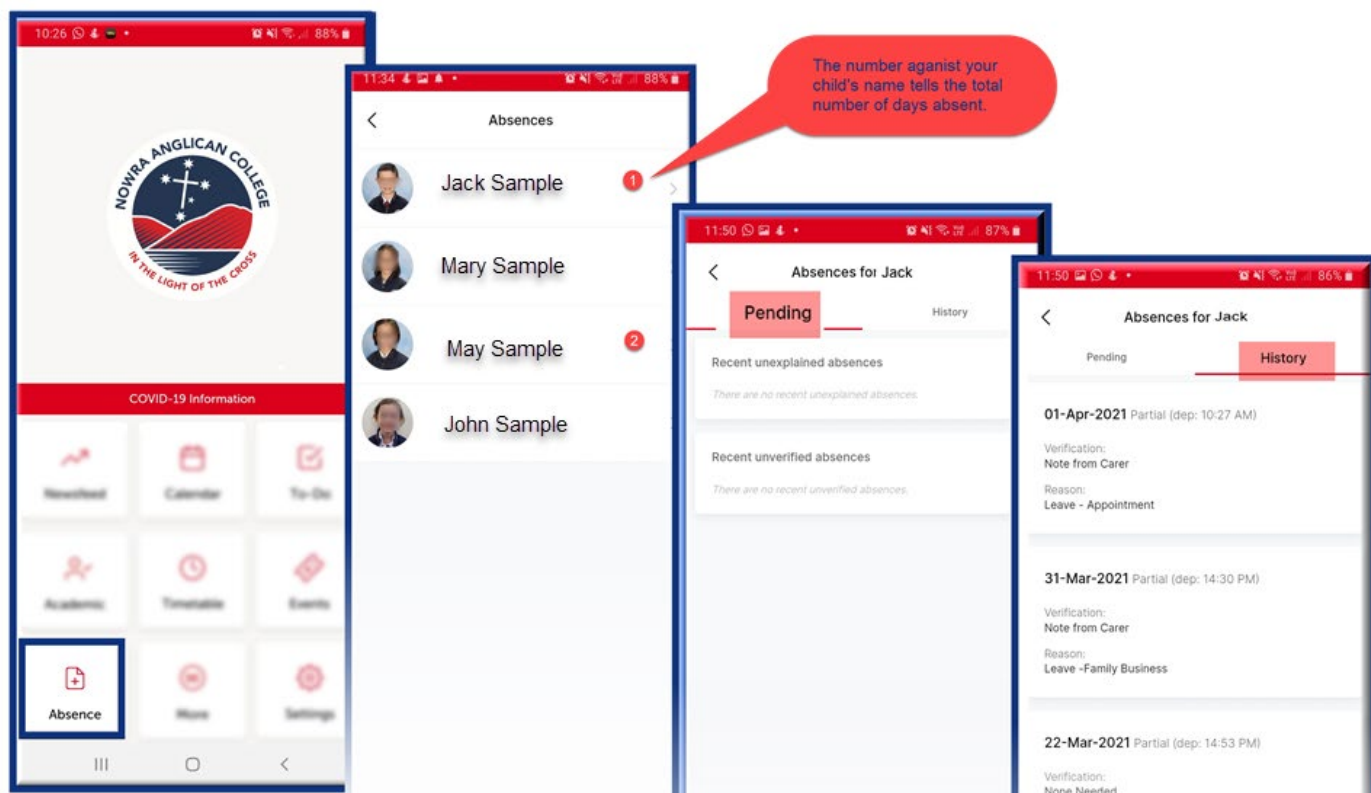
10:26 88%

NOWRA ANGLICAN COLLEGE
IN THE LIGHT OF THE CROSS

COVID-19 Information

Newsfeed
Calendar
To-Do
Academic
Timetable
Events
Absence
More
Settings

11:34 88%

Absences

Jack Sample 1
Mary Sample
May Sample 2
John Sample

The number aganist your child's name tells the total number of days absent.

11:50 87%

Absences for Jack

Pending
History

Recent unexplained absences
There are no recent unexplained absences.

Recent unverified absences
There are no recent unverified absences.

11:50 86%

Absences for Jack

Pending
History

01-Apr-2021 Partial (dep: 10:27 AM)
Verification:
Note from Carer
Reason:
Leave - Appointment

31-Mar-2021 Partial (dep: 14:30 PM)
Verification:
Note from Carer
Reason:
Leave -Family Business

22-Mar-2021 Partial (dep: 14:53 PM)
Verification:
None Needed